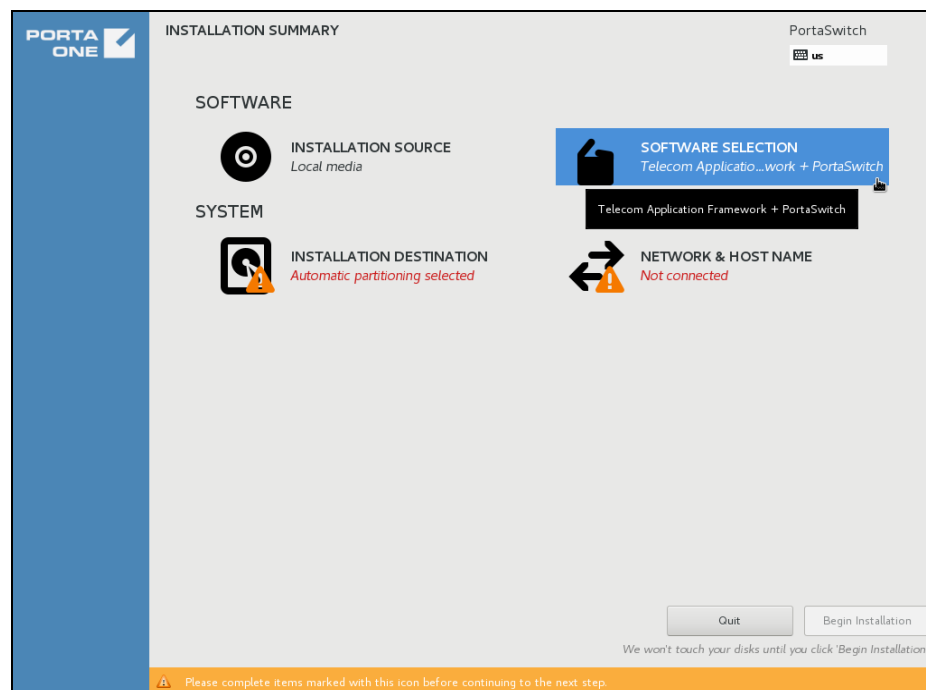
PORTA ONE

INSTALLATION SUMMARY

PortaSwitch

us

SOFTWARE

INSTALLATION SOURCE
Local media

SOFTWARE SELECTION
Telecom Applicatio...work + PortaSwitch

Telecom Application Framework + PortaSwitch

SYSTEM

INSTALLATION DESTINATION
Automatic partitioning selected

NETWORK & HOST NAME
Not connected

Quit

Begin Installation

We won't touch your disks until you click 'Begin Installation

Please complete items marked with this icon before continuing to the next step.